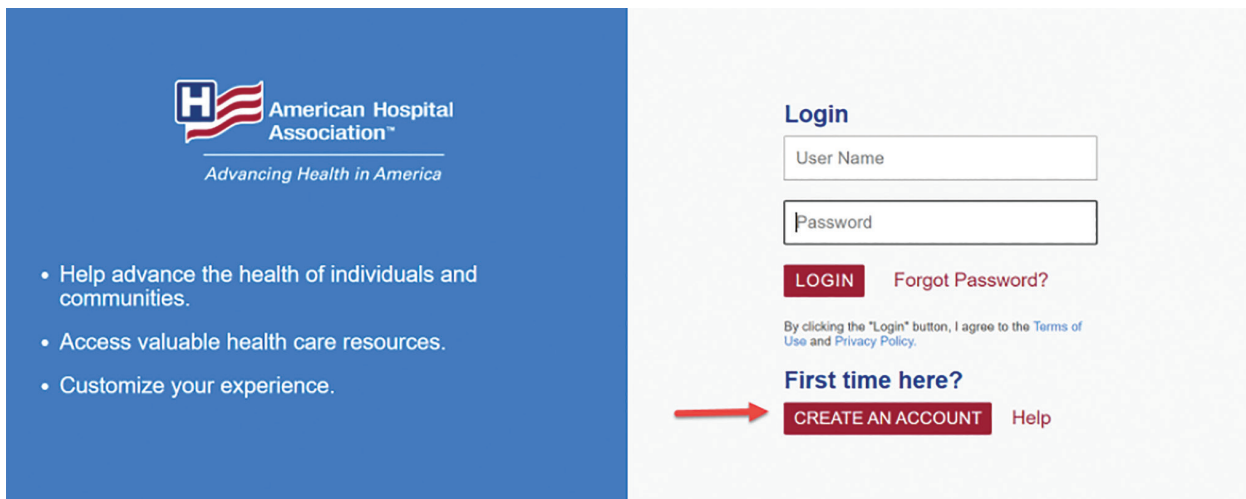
H
American Hospital Association™
Advancing Health in America

• Help advance the health of individuals and communities.
• Access valuable health care resources.
• Customize your experience.

Login
User Name
Password
LOGIN Forgot Password?
By clicking the "Login" button, I agree to the Terms of Use and Privacy Policy.
First time here?
CREATE AN ACCOUNT Help